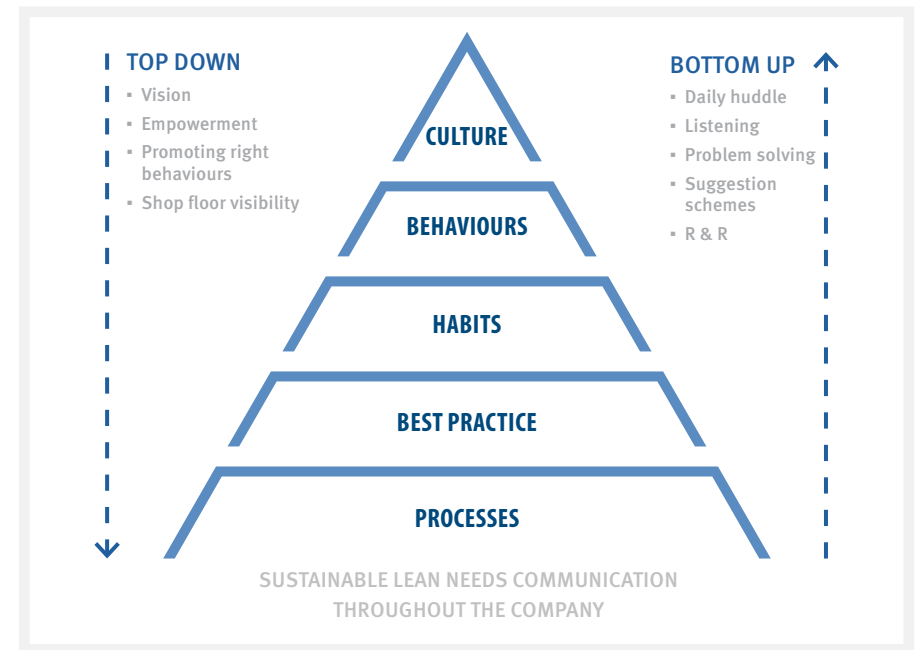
TOP DOWN
- Vision
- Empowerment
- Promoting right behaviours
- Shop floor visibility

CULTURE

BEHAVIOURS

HABITS

BEST PRACTICE

PROCESSES

BOTTOM UP
- Daily huddle
- Listening
- Problem solving
- Suggestion schemes
- R & R

SUSTAINABLE LEAN NEEDS COMMUNICATION THROUGHOUT THE COMPANY